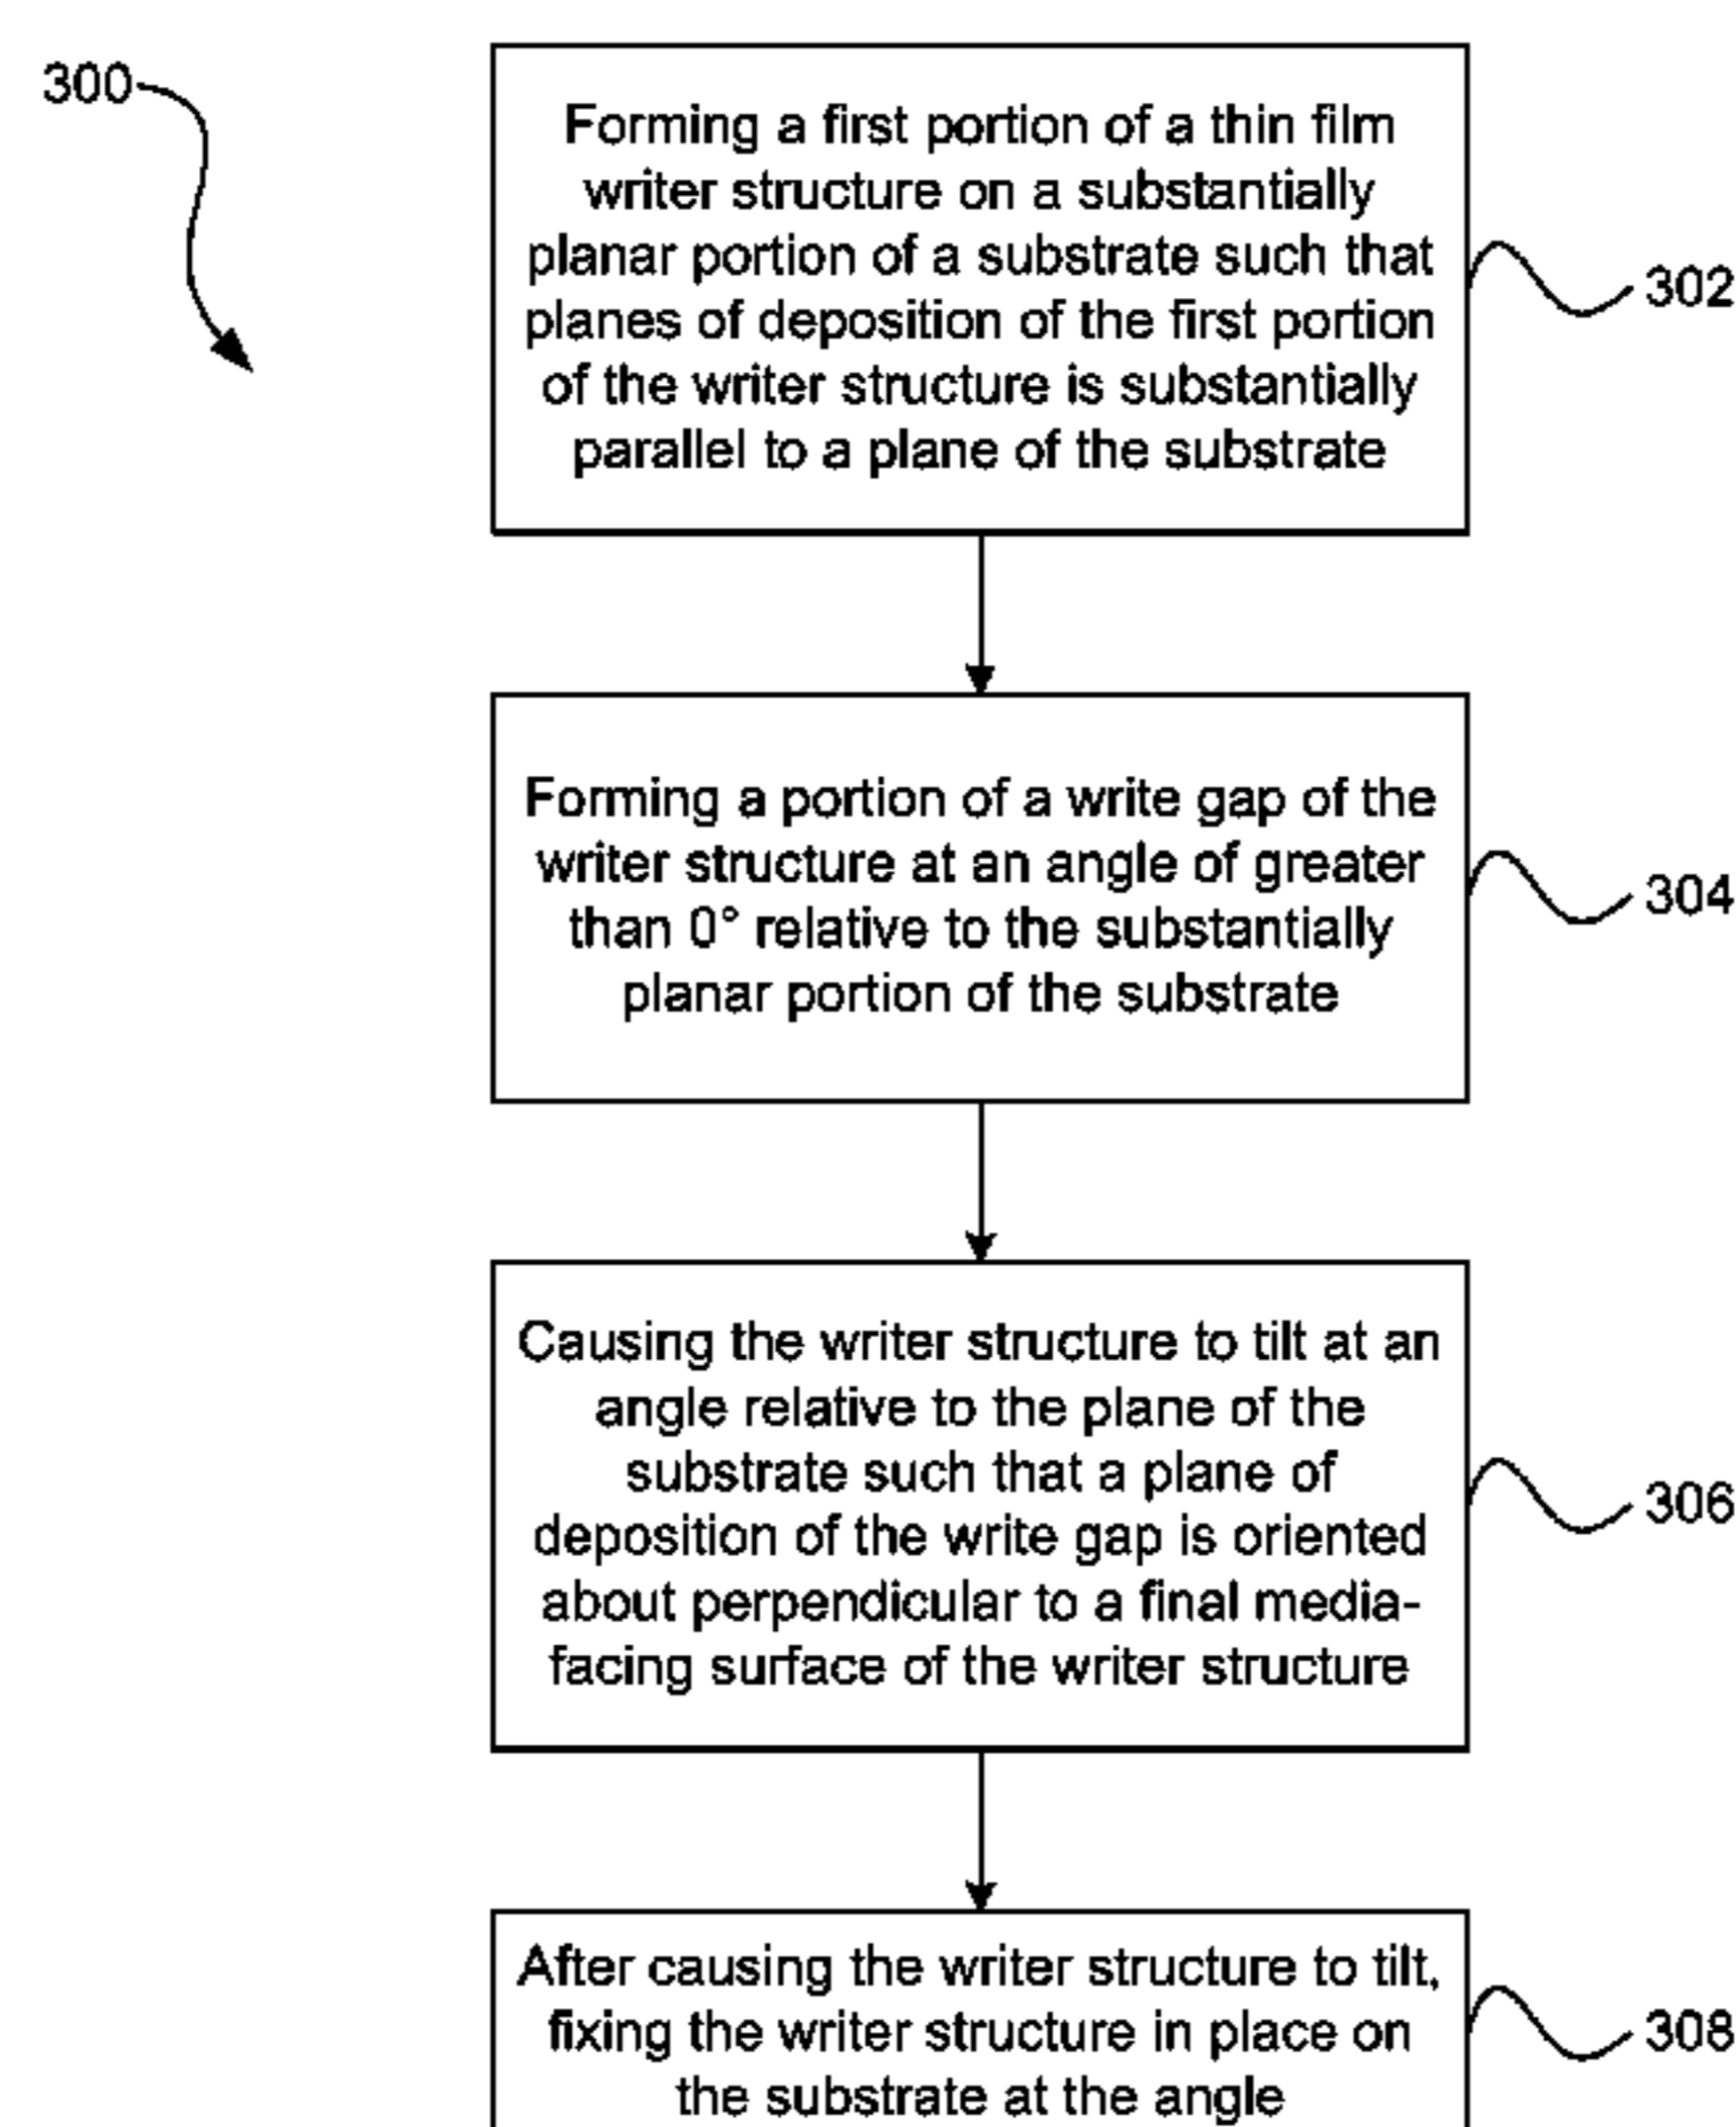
300

Forming a first portion of a thin film writer structure on a substantially planar portion of a substrate such that planes of deposition of the first portion of the writer structure is substantially parallel to a plane of the substrate

302

Forming a portion of a write gap of the writer structure at an angle of greater than 0° relative to the substantially planar portion of the substrate

304

Causing the writer structure to tilt at an angle relative to the plane of the substrate such that a plane of deposition of the write gap is oriented about perpendicular to a final media-facing surface of the writer structure

306

After causing the writer structure to tilt, fixing the writer structure in place on the substrate at the angle

308